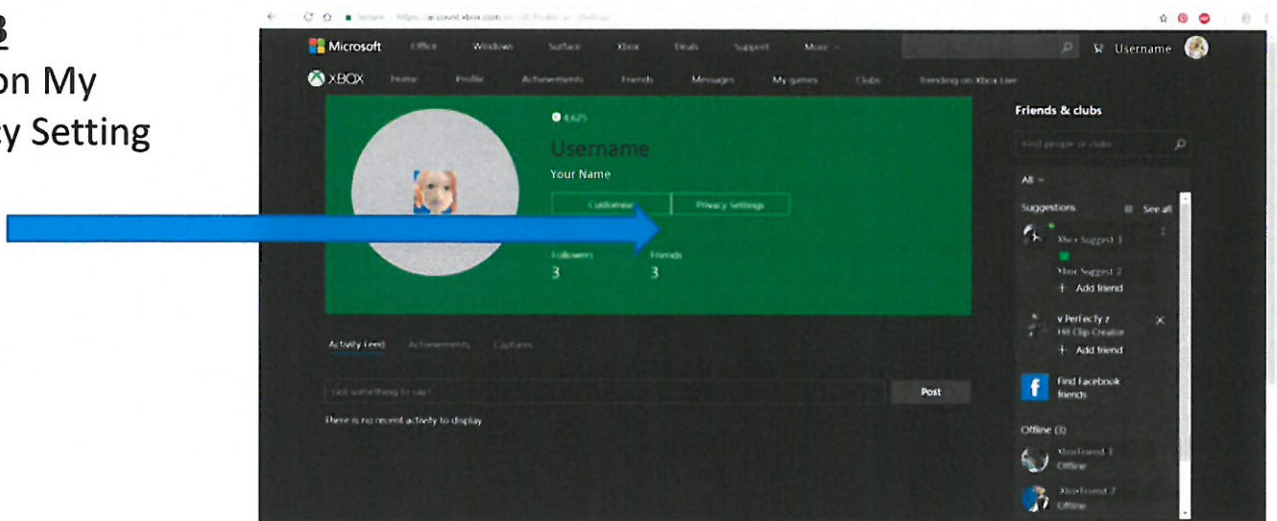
3
on My
y Setting

Secure https://account.xbox.com/en-US/Profile?activetab=main:

Microsoft Office Windows Surface Xbox Deals Support More Username

XBOX Home Profile Achievements Friends Messages My games Clubs Trending on Xbox Live

4,625
Username
Your Name
Customize Privacy Settings
Followers 3
Friends 3

Friends & clubs
Find people or clubs
All
Suggestions See all
Xbox Suggest 1
Xbox Suggest 2
+ Add friend
v PerfecTy z
Hit Clip Creator
+ Add friend
Find Facebook friends
Offline (3)
XboxFriend 1
Offline
XboxFriend 2
Offline

Activity Feed Achievements Captures
Got something to say?
Post
There is no recent activity to display